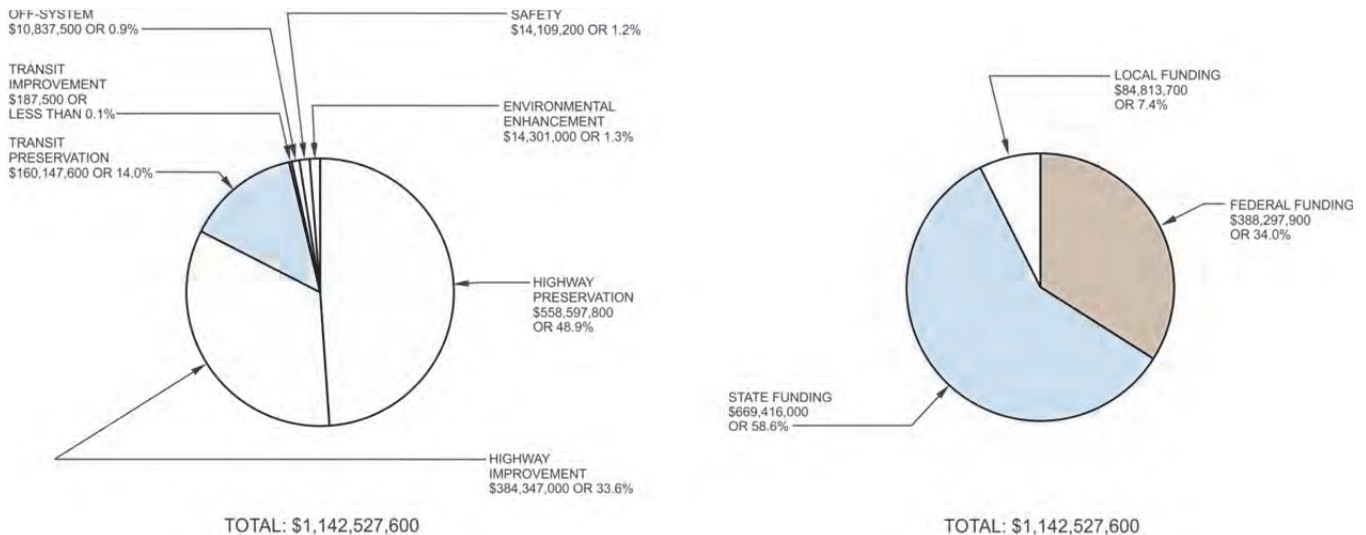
OFF-SYSTEM
$10,837,500 OR 0.9%

SAFETY
$14,109,200 OR 1.2%

TRANSIT IMPROVEMENT
$187,500 OR LESS THAN 0.1%

ENVIRONMENTAL ENHANCEMENT
$14,301,000 OR 1.3%

TRANSIT PRESERVATION
$160,147,600 OR 14.0%

HIGHWAY PRESERVATION
$558,597,800 OR 48.9%

HIGHWAY IMPROVEMENT
$384,347,000 OR 33.6%

TOTAL: $1,142,527,600

LOCAL FUNDING
$84,813,700 OR 7.4%

FEDERAL FUNDING
$388,297,900 OR 34.0%

STATE FUNDING
$669,416,000 OR 58.6%

TOTAL: $1,142,527,600